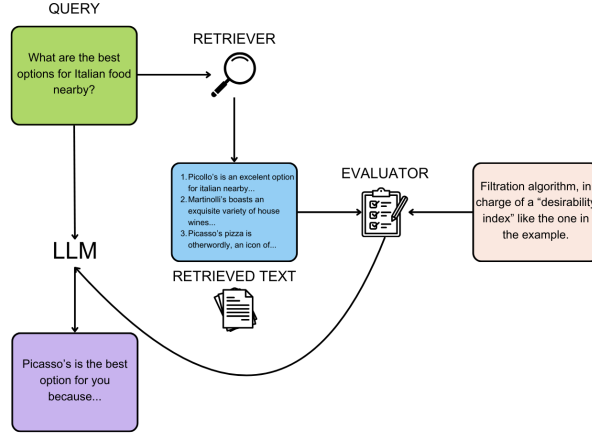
QUERY

What are the best options for Italian food nearby?

RETRIEVER

1. Picollo's is an excelent option for italian nearby...
2. Martinolli's boasts an exquisite variety of house wines...
3. Picasso's pizza is otherwordly, an icon of...

RETRIEVED TEXT

EVALUATOR

Filtration algorithm, in charge of a "desirability index" like the one in the example.

LLM

Picasso's is the best option for you because...